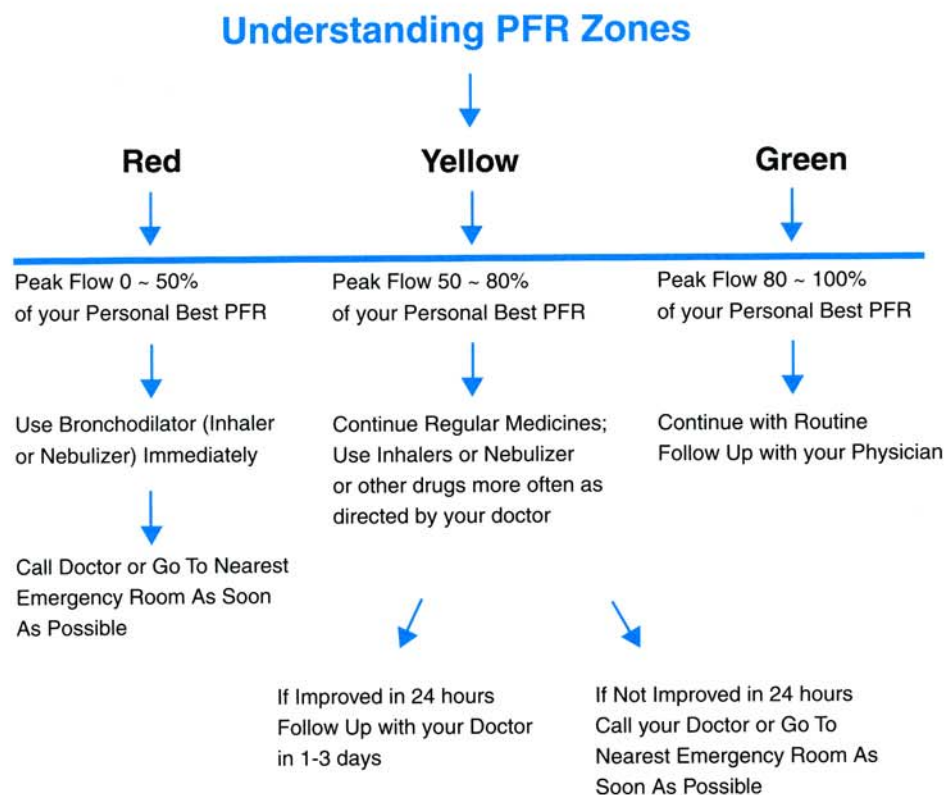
Understanding PFR Zones

Red

Peak Flow 0 ~ 50% of your Personal Best PFR

Use Bronchodilator (Inhaler or Nebulizer) Immediately

Call Doctor or Go To Nearest Emergency Room As Soon As Possible

Yellow

Peak Flow 50 ~ 80% of your Personal Best PFR

Continue Regular Medicines; Use Inhalers or Nebulizer or other drugs more often as directed by your doctor

If Improved in 24 hours Follow Up with your Doctor in 1-3 days

If Not Improved in 24 hours Call your Doctor or Go To Nearest Emergency Room As Soon As Possible

Green

Peak Flow 80 ~ 100% of your Personal Best PFR

Continue with Routine Follow Up with your Physician